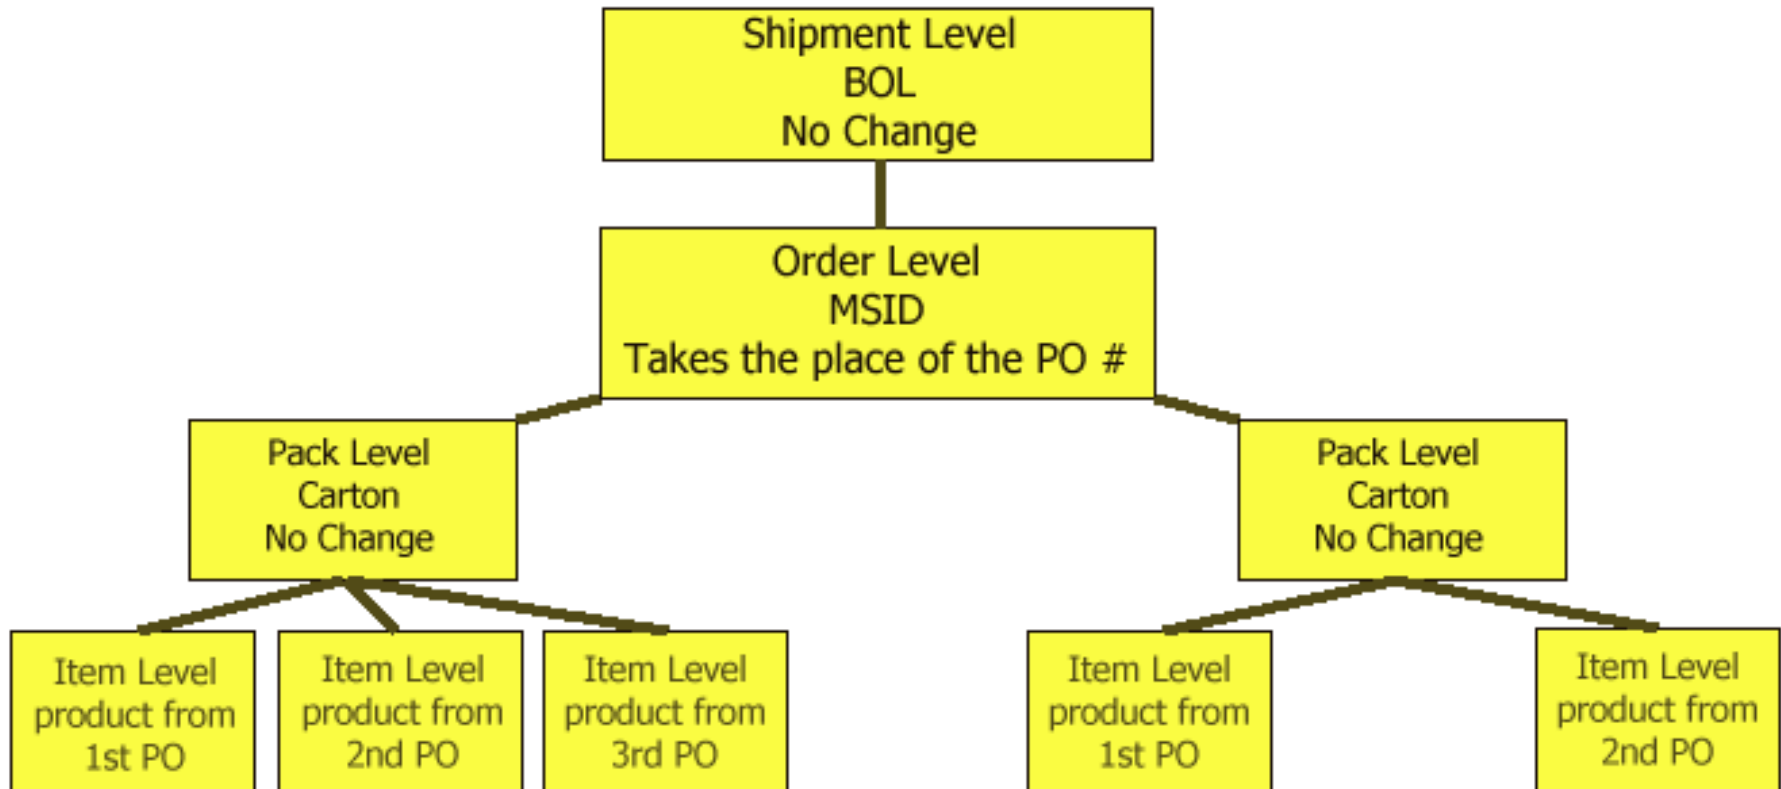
Shipment Level
BOL
No Change

Order Level
MSID
Takes the place of the PO #

Pack Level
Carton
No Change

Pack Level
Carton
No Change

Item Level
product from
1st PO

Item Level
product from
2nd PO

Item Level
product from
3rd PO

Item Level
product from
1st PO

Item Level
product from
2nd PO